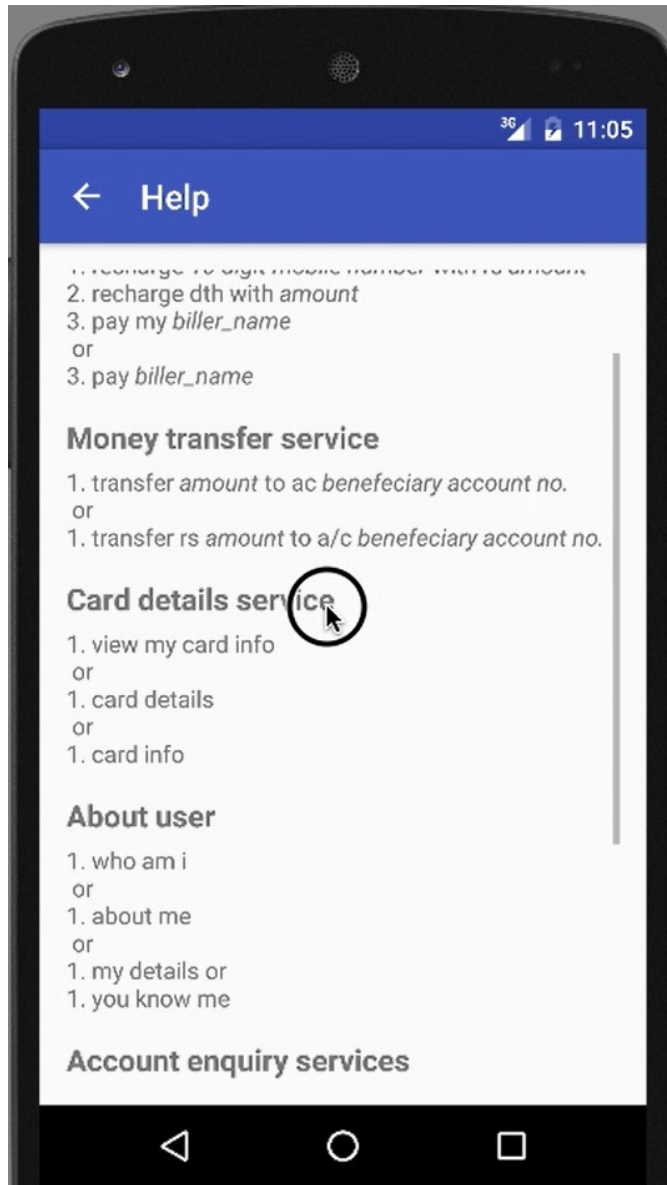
3G 11:05

Help

1. recharge 10 digit mobile number with rs amount
2. recharge dth with *amount*
3. pay my *biller_name*
or
3. pay *biller_name*

Money transfer service

1. transfer *amount* to ac *benefeciary account no.*
or
1. transfer rs *amount* to a/c *benefeciary account no.*

Card details service

1. view my card info
or
1. card details
or
1. card info

About user

1. who am i
or
1. about me
or
1. my details or
1. you know me

Account enquiry services